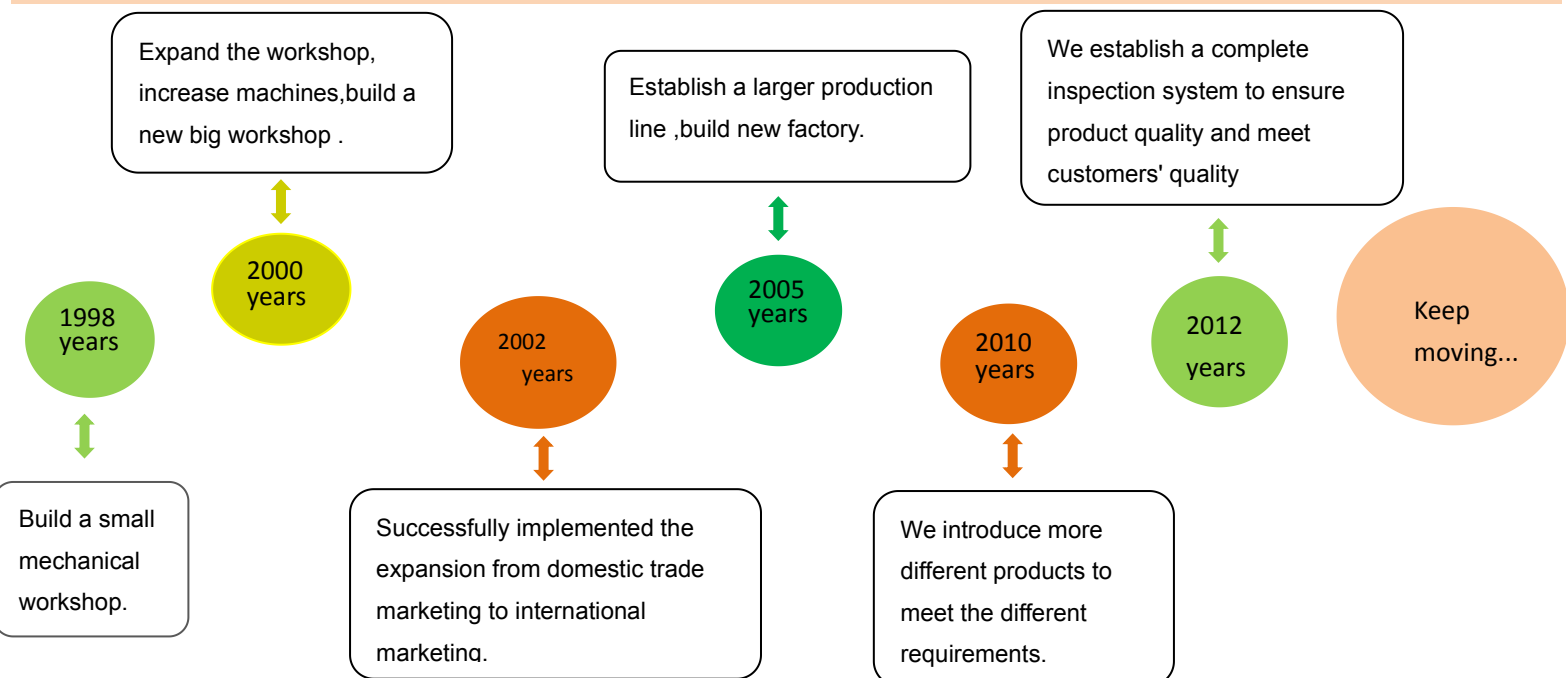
Expand the workshop, increase machines,build a new big workshop .

Establish a larger production line ,build new factory.

We establish a complete inspection system to ensure product quality and meet customers' quality

1998 years

2000 years

2002 years

2005 years

2010 years

2012 years

Keep moving...

Build a small mechanical workshop.

Successfully implemented the expansion from domestic trade marketing to international marketing.

We introduce more different products to meet the different requirements.